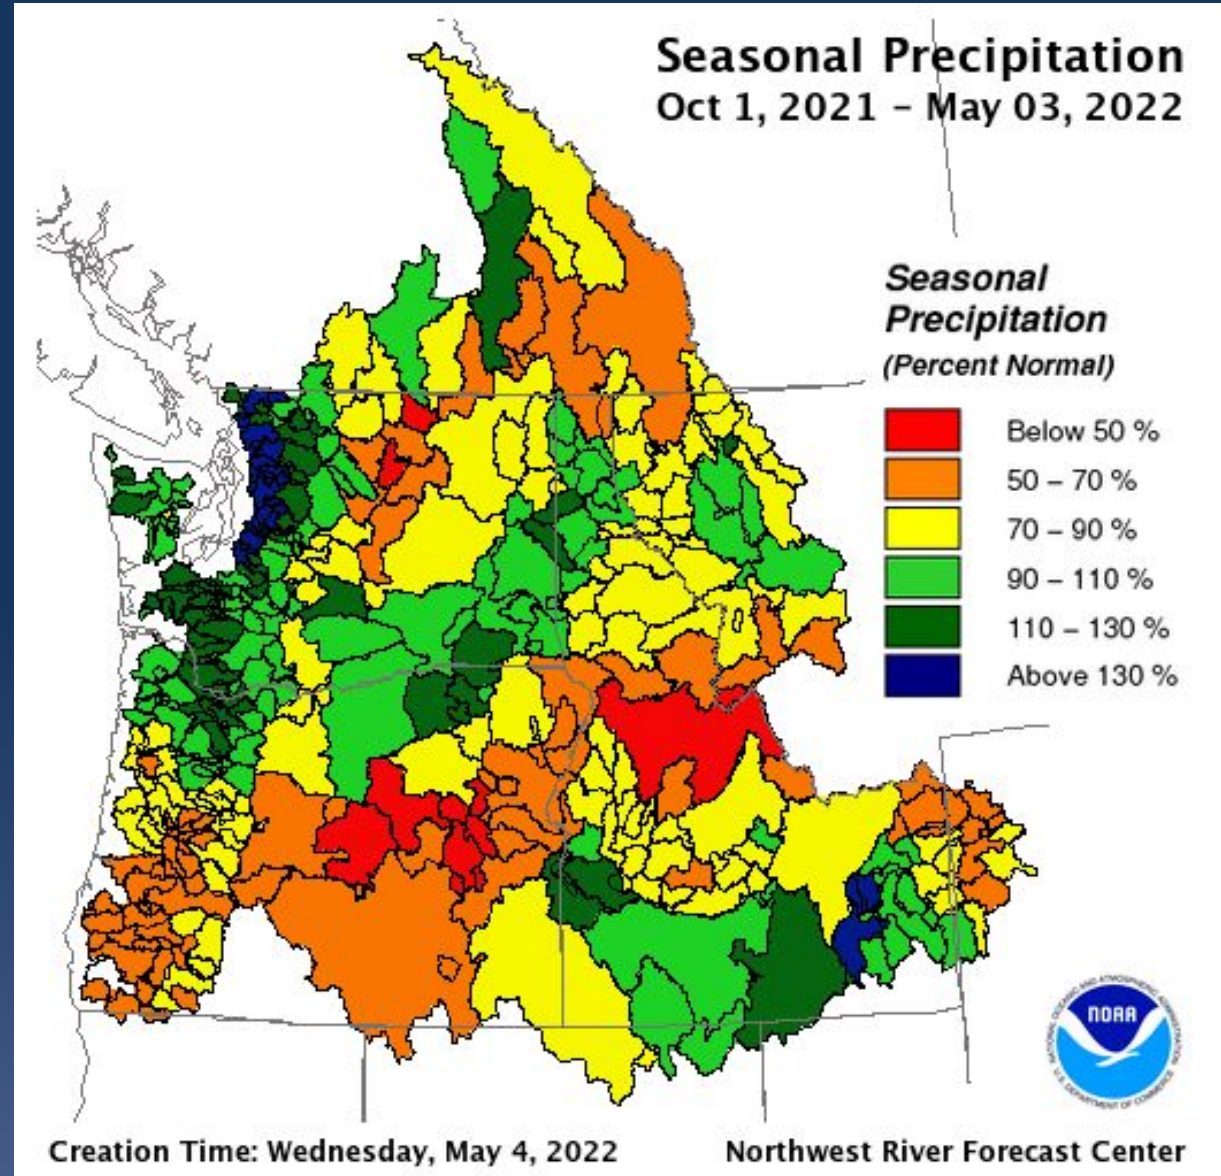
Seasonal Precipitation
Oct 1, 2021 – May 03, 2022

Seasonal Precipitation
(Percent Normal)

Below 50 %
50 – 70 %
70 – 90 %
90 – 110 %
110 – 130 %
Above 130 %

NOAA
NATIONAL OCEANIC AND ATMOSPHERIC ADMINISTRATION
U.S. DEPARTMENT OF COMMERCE

Creation Time: Wednesday, May 4, 2022
Northwest River Forecast Center